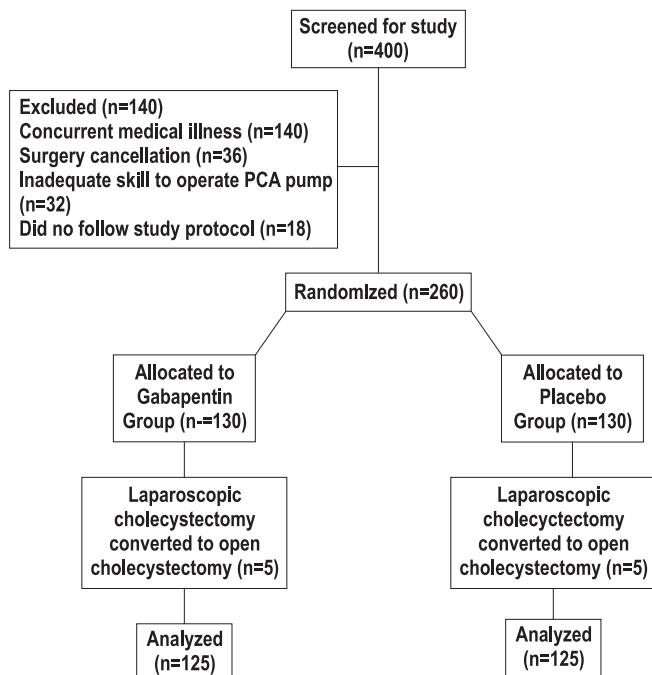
Screened for study (n=400)

Excluded (n=140)
Concurrent medical illness (n=140)
Surgery cancellation (n=36)
Inadequate skill to operate PCA pump (n=32)
Did no follow study protocol (n=18)

Randomized (n=260)

Allocated to Gabapentin Group (n-=130)

Allocated to Placebo Group (n=130)

Laparoscopic cholecystectomy converted to open cholecystectomy (n=5)

Laparoscopic cholecyctectomy converted to open cholecystectomy (n=5)

Analyzed (n=125)

Analyzed (n=125)